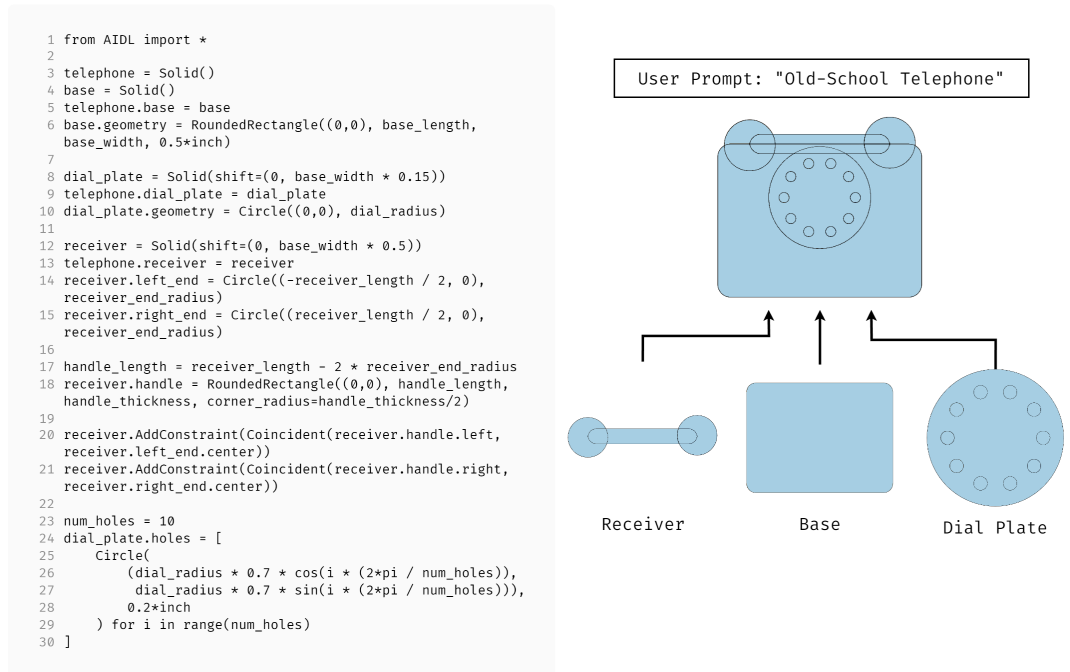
1 from AIDL import *
2
3 telephone = Solid()
4 base = Solid()
5 telephone.base = base
6 base.geometry = RoundedRectangle((0,0), base_length, base_width, 0.5*inch)
7
8 dial_plate = Solid(shift=(0, base_width * 0.15))
9 telephone.dial_plate = dial_plate
10 dial_plate.geometry = Circle((0,0), dial_radius)
11
12 receiver = Solid(shift=(0, base_width * 0.5))
13 telephone.receiver = receiver
14 receiver.left_end = Circle((-receiver_length / 2, 0), receiver_end_radius)
15 receiver.right_end = Circle((receiver_length / 2, 0), receiver_end_radius)
16
17 handle_length = receiver_length - 2 * receiver_end_radius
18 receiver.handle = RoundedRectangle((0,0), handle_length, handle_thickness, corner_radius=handle_thickness/2)
19
20 receiver.AddConstraint(Coincident(receiver.handle.left, receiver.left_end.center))
21 receiver.AddConstraint(Coincident(receiver.handle.right, receiver.right_end.center))
22
23 num_holes = 10
24 dial_plate.holes = [
25     Circle(
26         (dial_radius * 0.7 * cos(i * (2*pi / num_holes)),
27          dial_radius * 0.7 * sin(i * (2*pi / num_holes))),
28         0.2*inch
29     ) for i in range(num_holes)
30 ]

User Prompt: "Old-School Telephone"

Receiver

Base

Dial Plate